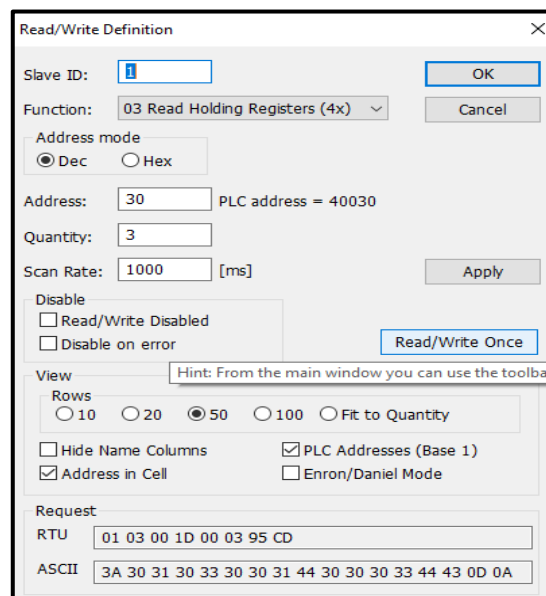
Read/Write Definition
×

Slave ID: 1
OK
Function: 03 Read Holding Registers (4x)
Cancel

Address mode
Dec
Hex

Address: 30 PLC address = 40030
Quantity: 3
Scan Rate: 1000 [ms]
Apply

Disable
Read/Write Disabled
Disable on error
Read/Write Once

Hint: From the main window you can use the toolba

View
Rows
10
20
50
100
Fit to Quantity
Hide Name Columns
PLC Addresses (Base 1)
Address in Cell
Enron/Daniel Mode

Request
RTU 01 03 00 1D 00 03 95 CD
ASCII 3A 30 31 30 33 30 30 31 44 30 30 30 33 44 43 0D 0A